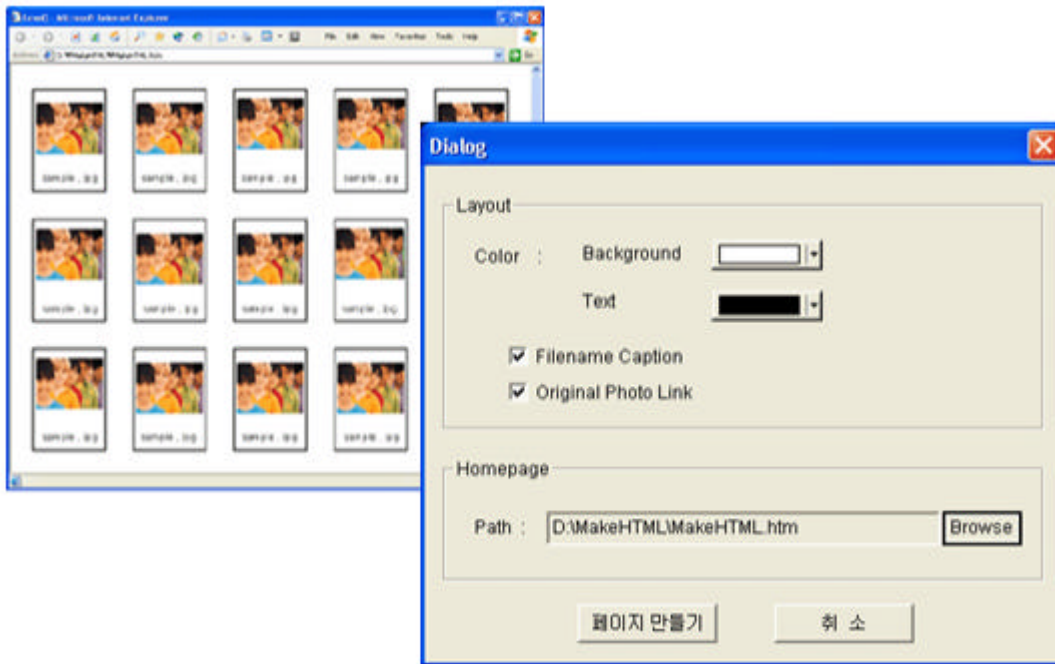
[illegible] - Microsoft Internet Explorer

File Edit View Favorites Tools Help

Address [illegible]

sample.jpg
sample.jpg
sample.jpg
sample.jpg
sample.jpg
sample.jpg
sample.jpg
sample.jpg
sample.jpg
sample.jpg
sample.jpg
sample.jpg

Dialog

Layout

Color :
Background
Text

Filename Caption
Original Photo Link

Homepage

Path : D:\MakeHTML\MakeHTML.htm
Browse

페이지 만들기
취 소